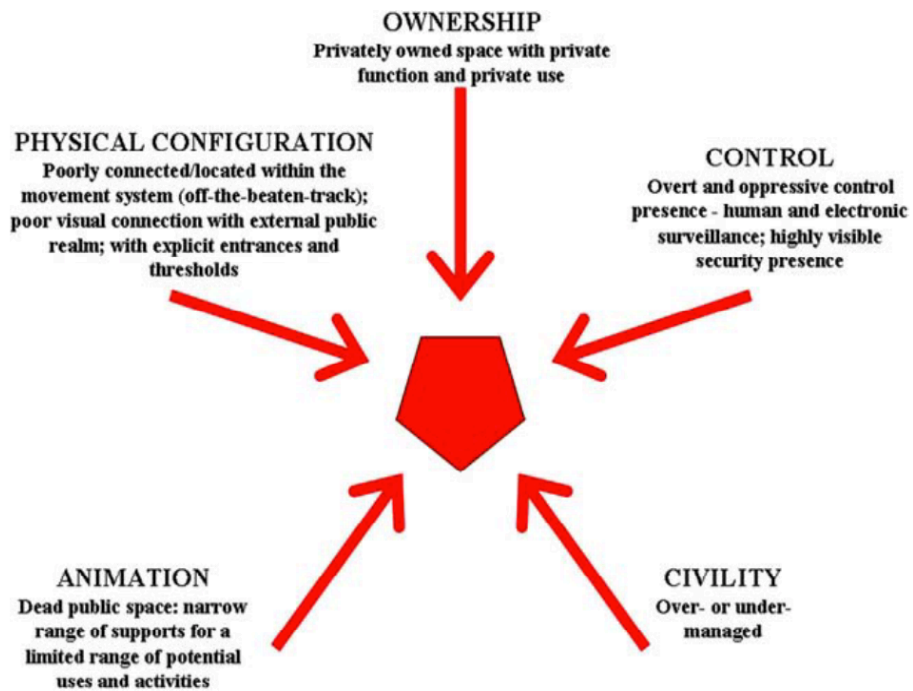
OWNERSHIP
Privately owned space with private function and private use

PHYSICAL CONFIGURATION
Poorly connected/located within the movement system (off-the-beaten-track); poor visual connection with external public realm; with explicit entrances and thresholds

CONTROL
Overt and oppressive control presence - human and electronic surveillance; highly visible security presence

ANIMATION
Dead public space: narrow range of supports for a limited range of potential uses and activities

CIVILITY
Over- or under-managed